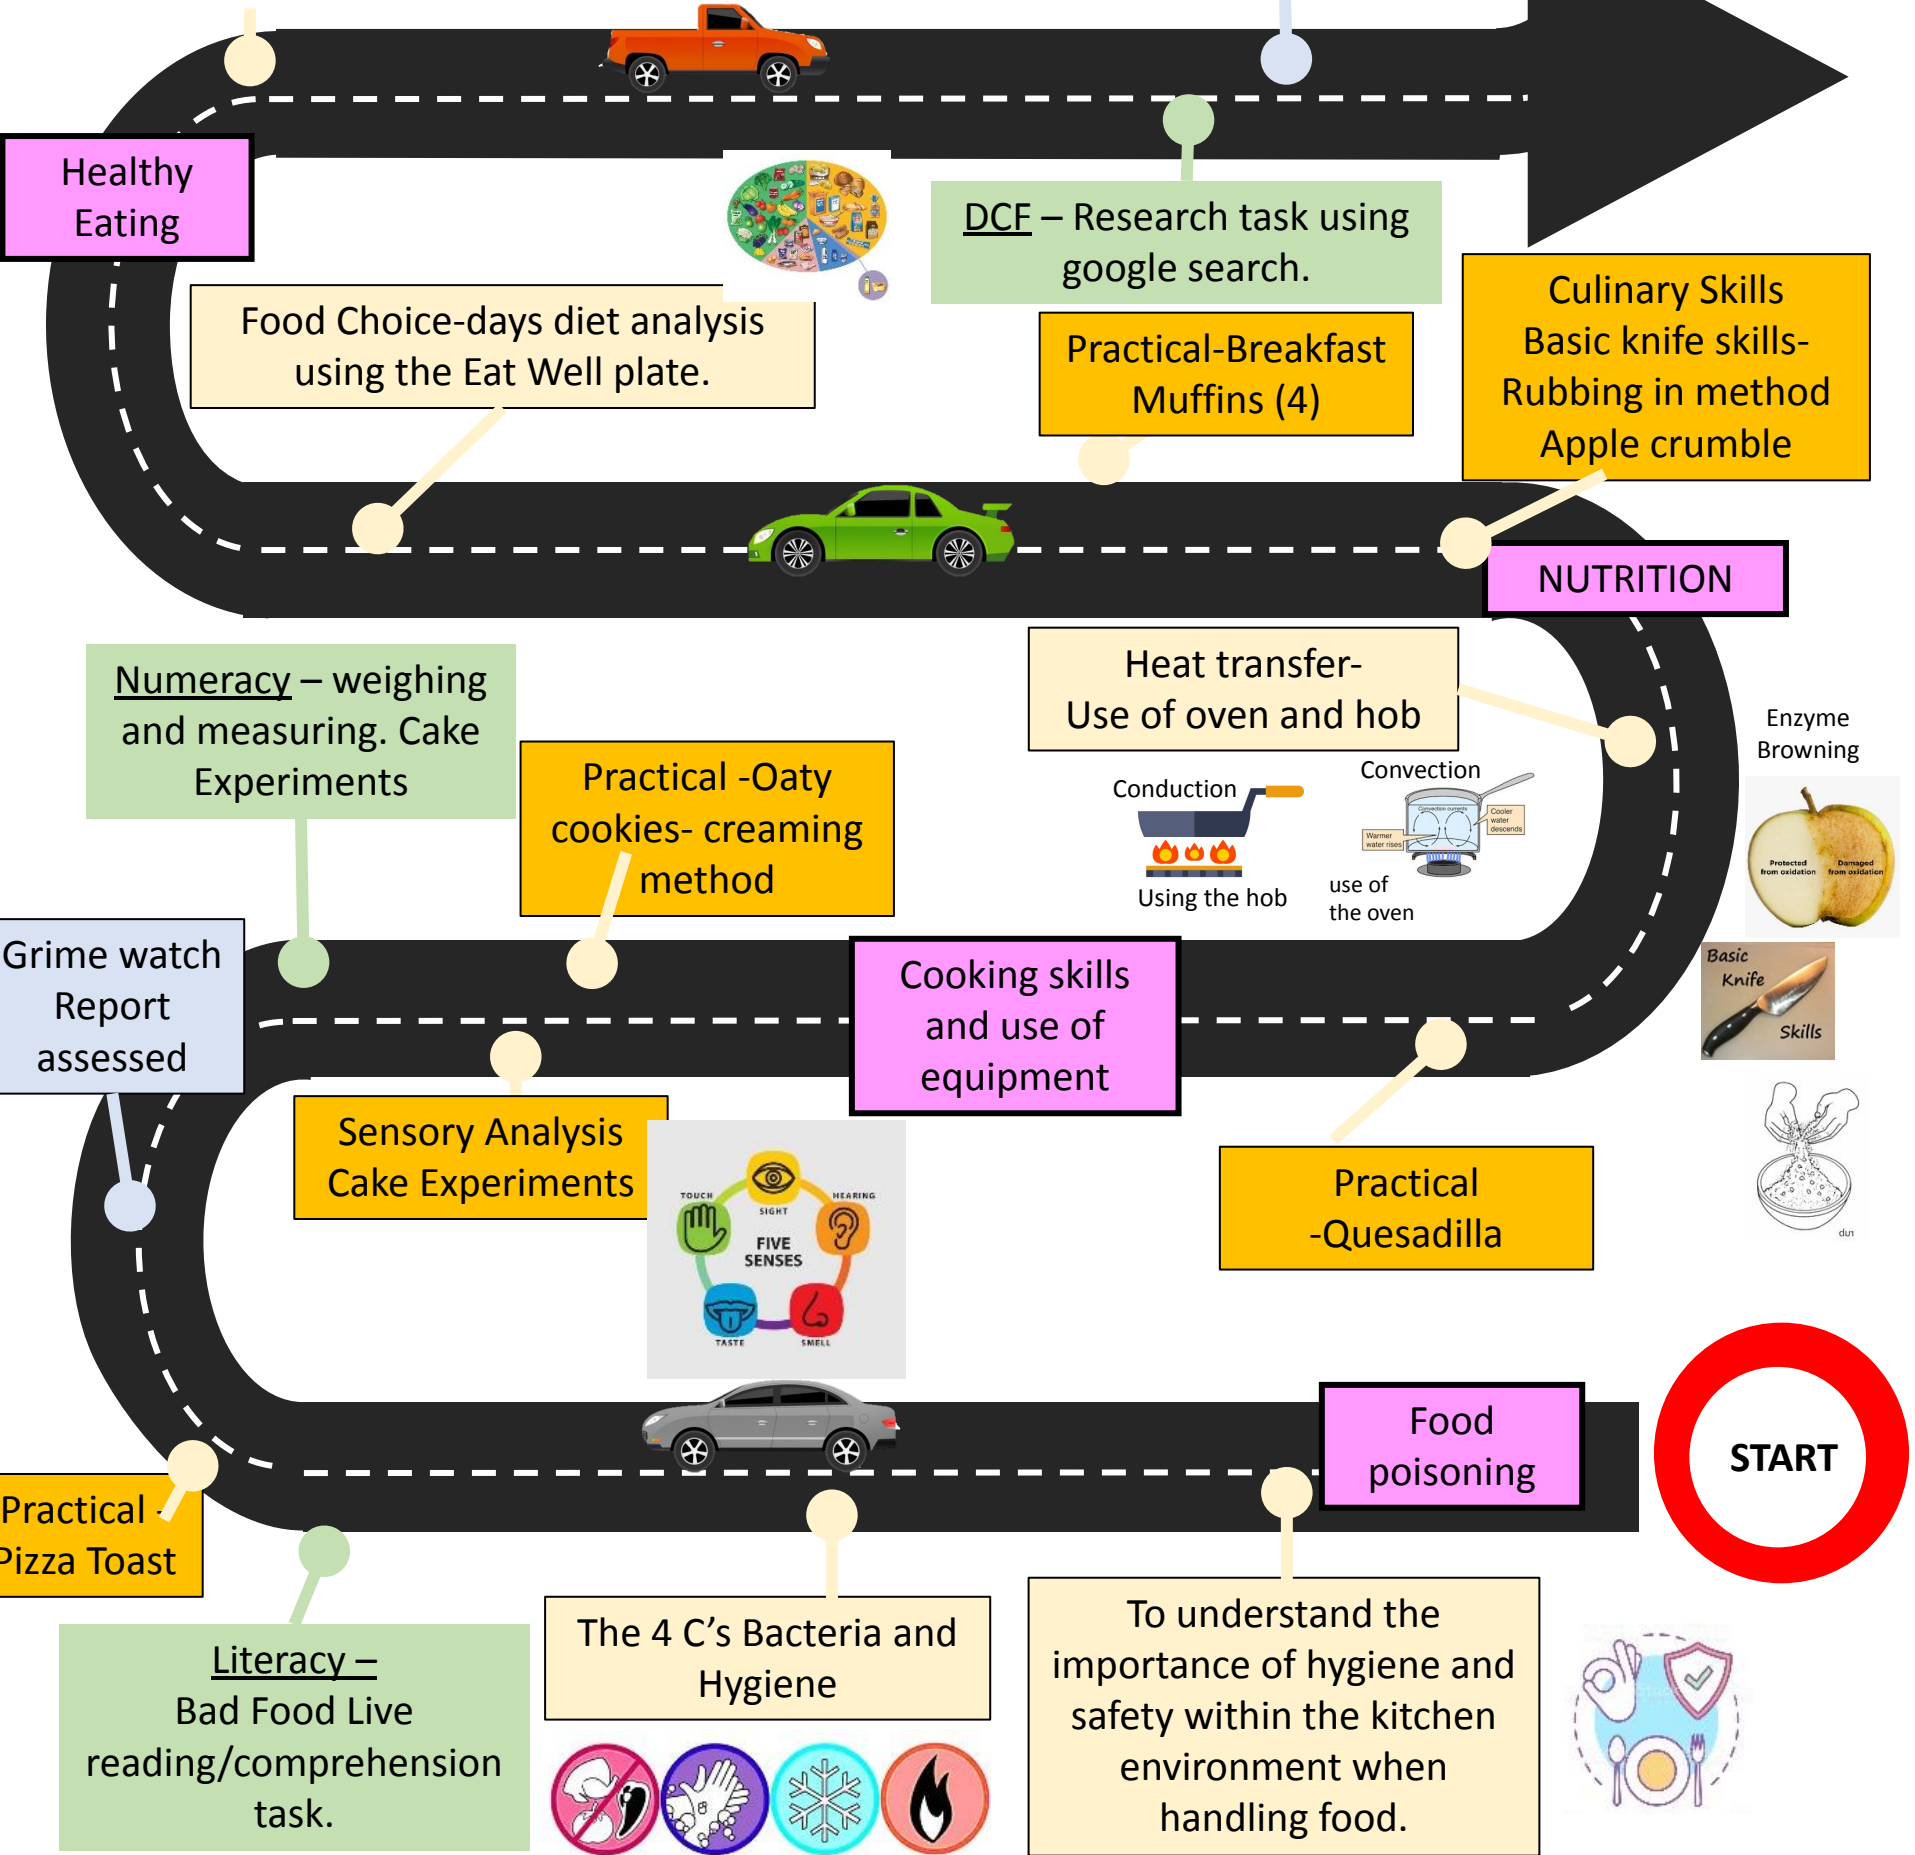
Healthy Eating

Food Choice-days diet analysis using the Eat Well plate.

DCF – Research task using google search.

Practical-Breakfast Muffins (4)

Culinary Skills Basic knife skills- Rubbing in method Apple crumble

NUTRITION

Numeracy – weighing and measuring. Cake Experiments

Practical -Oaty cookies- creaming method

Heat transfer- Use of oven and hob

Conduction

Using the hob

Convection

use of the oven

Enzyme Browning

Protected from oxidation

Damaged from oxidation

Basic Knife Skills

Grime watch Report assessed

Cooking skills and use of equipment

Sensory Analysis Cake Experiments

SIGHT

TOUCH

HEARING

FIVE SENSES

TASTE

SMELL

Practical -Quesadilla

START

Food poisoning

Practical - Pizza Toast

Literacy – Bad Food Live reading/comprehension task.

The 4 C's Bacteria and Hygiene

To understand the importance of hygiene and safety within the kitchen environment when handling food.